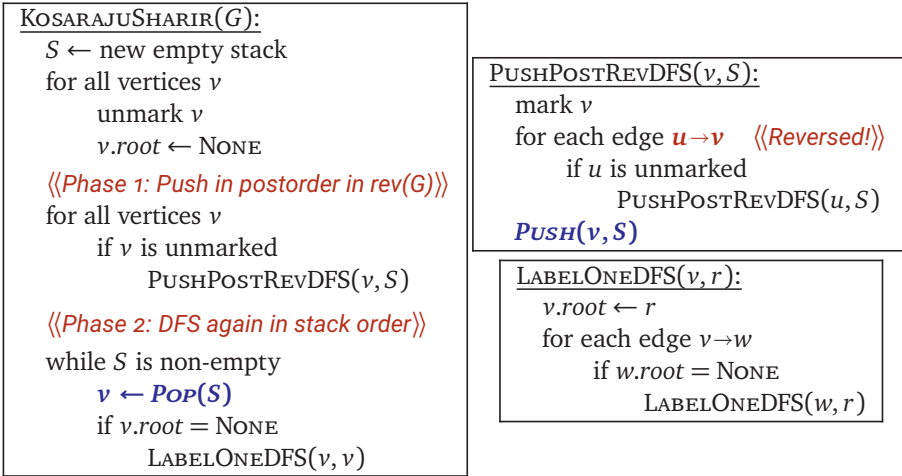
KosarajuSharir($G$):
$S \leftarrow$ new empty stack
for all vertices $v$
unmark $v$
$v.root \leftarrow$ None
⟨⟨Phase 1: Push in postorder in rev(G)⟩⟩
for all vertices $v$
if $v$ is unmarked
PushPostRevDFS($v, S$)
⟨⟨Phase 2: DFS again in stack order⟩⟩
while $S$ is non-empty
$v \leftarrow$ Pop($S$)
if $v.root =$ None
LabelOneDFS($v, v$)

PushPostRevDFS($v, S$):
mark $v$
for each edge $u \rightarrow v$ ⟨⟨Reversed!⟩⟩
if $u$ is unmarked
PushPostRevDFS($u, S$)
Push($v, S$)

LabelOneDFS($v, r$):
$v.root \leftarrow r$
for each edge $v \rightarrow w$
if $w.root =$ None
LabelOneDFS($w, r$)